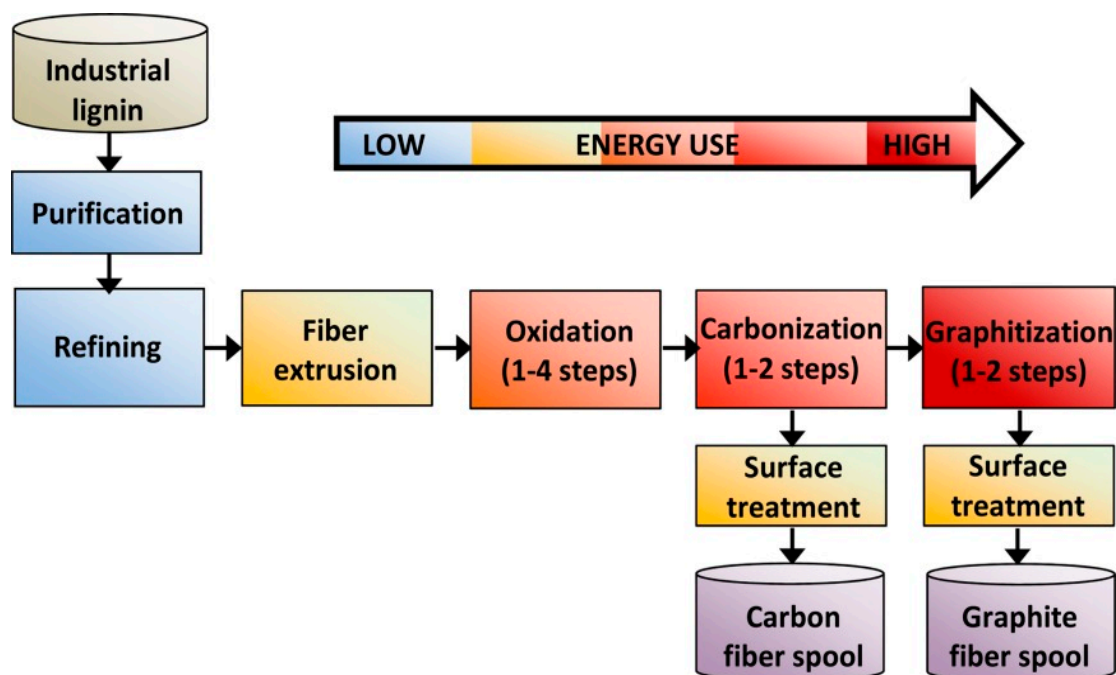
Industrial lignin

LOW ENERGY USE HIGH

Purification

Refining

Fiber extrusion

Oxidation (1-4 steps)

Carbonization (1-2 steps)

Graphitization (1-2 steps)

Surface treatment

Surface treatment

Carbon fiber spool

Graphite fiber spool